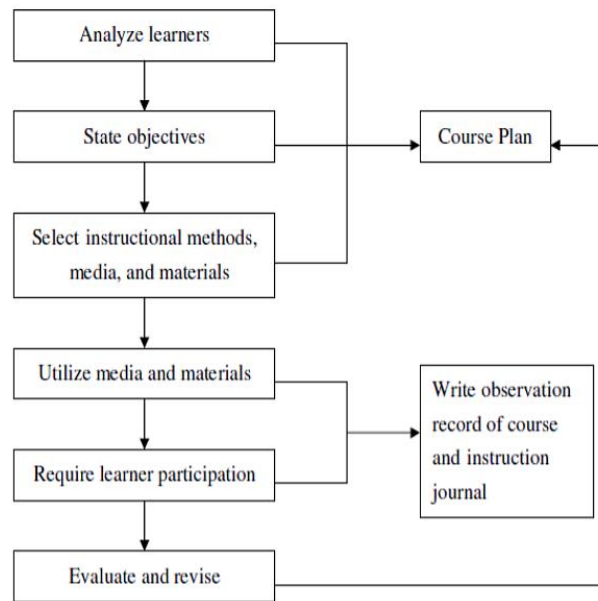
Analyze learners

State objectives

Course Plan

Select instructional methods, media, and materials

Utilize media and materials

Write observation record of course and instruction journal

Require learner participation

Evaluate and revise